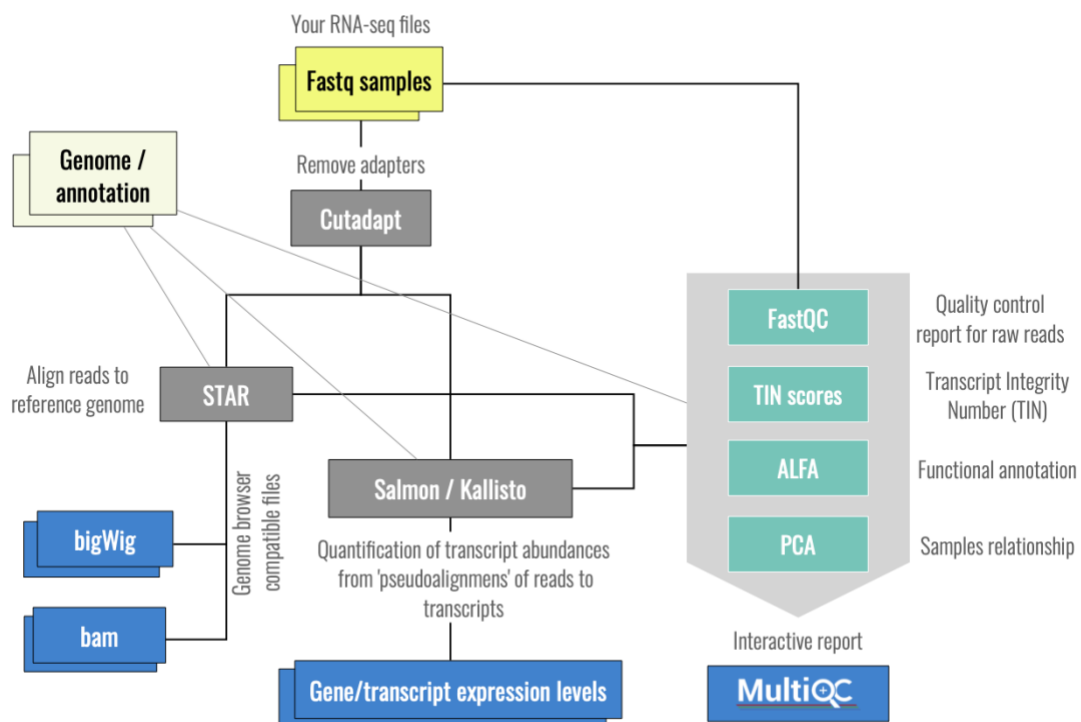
Your RNA-seq files

Fastq samples

Genome / annotation

Remove adapters

Cutadapt

FastQC

Quality control report for raw reads

Align reads to reference genome

STAR

TIN scores

Transcript Integrity Number (TIN)

ALFA

Functional annotation

Salmon / Kallisto

Genome browser compatible files

bigWig

PCA

Samples relationship

Quantification of transcript abundances from 'pseudoalignmens' of reads to transcripts

bam

Interactive report

Gene/transcript expression levels

MultiQC